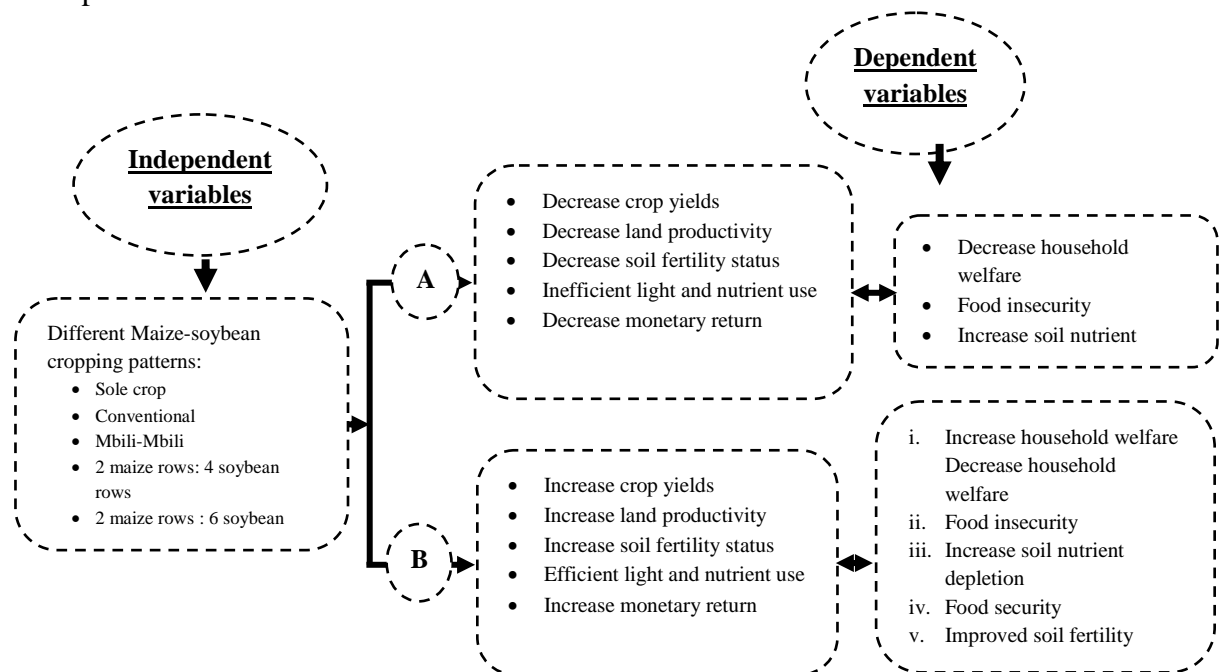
Dependent variables

Independent variables

Different Maize-soybean cropping patterns:
- Sole crop
- Conventional
- Mbili-Mbili
- 2 maize rows: 4 soybean rows
- 2 maize rows : 6 soybean

A

- Decrease crop yields
- Decrease land productivity
- Decrease soil fertility status
- Inefficient light and nutrient use
- Decrease monetary return

- Decrease household welfare
- Food insecurity
- Increase soil nutrient

B

- Increase crop yields
- Increase land productivity
- Increase soil fertility status
- Efficient light and nutrient use
- Increase monetary return

i. Increase household welfare Decrease household welfare
ii. Food insecurity
iii. Increase soil nutrient depletion
iv. Food security
v. Improved soil fertility